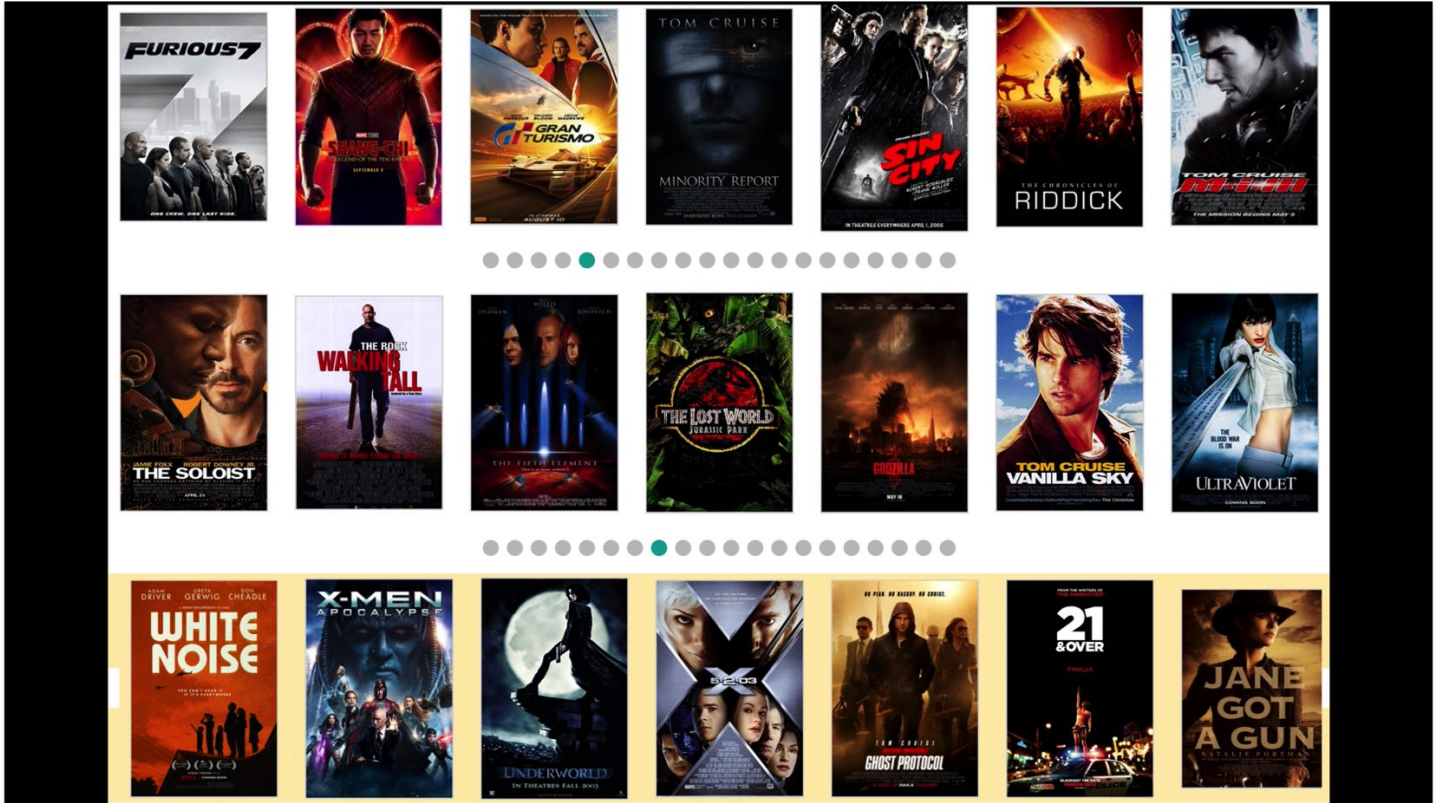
FURIOUS7
ONE CREW. ONE LAST RIDE.

SHANG-CHI
AND THE LEGEND OF THE TEN RINGS
SEPTEMBER 3

GRAN TURISMO
IN CINEMAS AUGUST 10

TOM CRUISE
MINORITY REPORT

SIN CITY
IN THEATRES EVERYWHERE APRIL 1, 2005

THE CHRONICLES OF
RIDDICK

TOM CRUISE
M:I-III
THE MISSION BEGINS MAY 5

JAMIE FOXX ROBERT DOWNEY JR.
THE SOLOIST
APRIL 24

THE ROCK
WALKING TALL

WILLIS
OLDMAN JOVOVICH
THE FIFTH ELEMENT

THE LOST WORLD
JURASSIC PARK

GODZILLA
MAY 16

TOM CRUISE
VANILLA SKY

THE BLOOD WAR IS ON
ULTRAVIOLET
COMING SOON

ADAM DRIVER GRETA GERWIG DON CHEADLE
WHITE NOISE

X-MEN
APOCALYPSE

UNDERWORLD
IN THEATRES FALL 2003

X
5-2-03

NO PLAN. NO BACKUP. NO CHOICE.
TOM CRUISE
GHOST PROTOCOL

21 & OVER
FINALLY.

JANE GOT A GUN
NATALIE PORTMAN